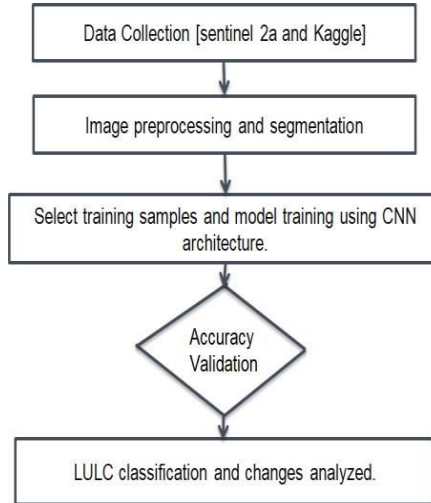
Data Collection [sentinel 2a and Kaggle]

Image preprocessing and segmentation

Select training samples and model training using CNN architecture.

Accuracy Validation

LULC classification and changes analyzed.